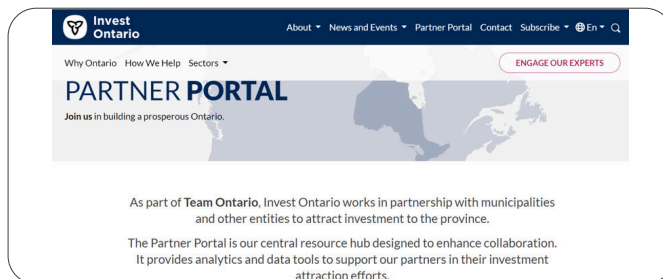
Invest Ontario

About ▾ News and Events ▾ Partner Portal Contact Subscribe ▾ En ▾

Why Ontario How We Help Sectors ▾

ENGAGE OUR EXPERTS

PARTNER PORTAL

Join us in building a prosperous Ontario.

As part of Team Ontario, Invest Ontario works in partnership with municipalities and other entities to attract investment to the province.

The Partner Portal is our central resource hub designed to enhance collaboration. It provides analytics and data tools to support our partners in their investment attraction efforts.